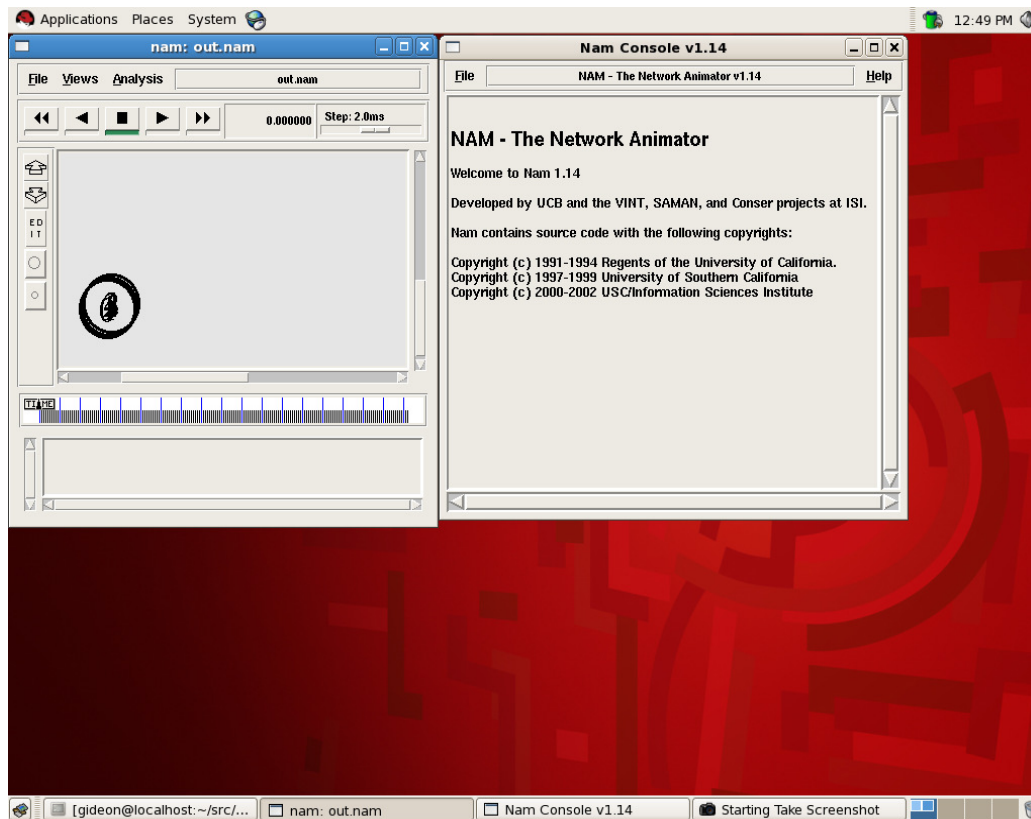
Applications Places System

12:49 PM

nam: out.nam

File Views Analysis out.nam

0.000000 Step: 2.0ms

EDIT

0

TIME

Nam Console v1.14

File NAM - The Network Animator v1.14 Help

NAM - The Network Animator

Welcome to Nam 1.14

Developed by UCB and the VINT, SAMAN, and Conser projects at ISI.

Nam contains source code with the following copyrights:

Copyright (c) 1991-1994 Regents of the University of California.
Copyright (c) 1997-1999 University of Southern California
Copyright (c) 2000-2002 USC/Information Sciences Institute

[gideon@localhost:~/src/... nam: out.nam Nam Console v1.14 Starting Take Screenshot